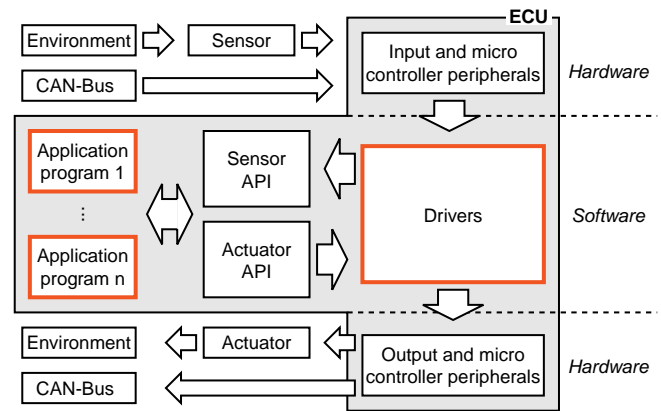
ECU

Environment

Sensor

CAN-Bus

Input and micro controller peripherals

Hardware

Application program 1

⋮

Application program n

Sensor API

Actuator API

Drivers

Software

Environment

Actuator

CAN-Bus

Output and micro controller peripherals

Hardware